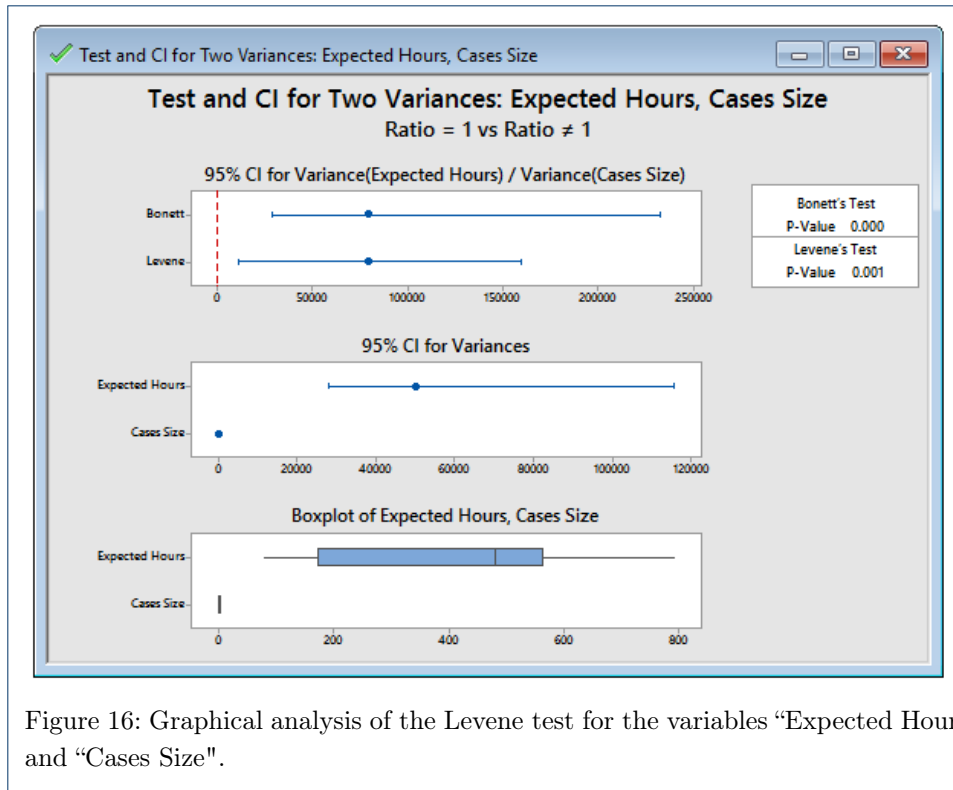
Test and CI for Two Variances: Expected Hours, Cases Size

Test and CI for Two Variances: Expected Hours, Cases Size
Ratio = 1 vs Ratio ≠ 1

95% CI for Variance(Expected Hours) / Variance(Cases Size)

Bonett
Levene
0 50000 100000 150000 200000 250000

| Bonett's Test |
|---|
| P-Value 0.000 |
| Levene's Test |
| P-Value 0.001 |

95% CI for Variances

Expected Hours
Cases Size
0 20000 40000 60000 80000 100000 120000

Boxplot of Expected Hours, Cases Size

Expected Hours
Cases Size
0 200 400 600 800

Figure 16: Graphical analysis of the Levene test for the variables "Expected Hour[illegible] and "Cases Size".